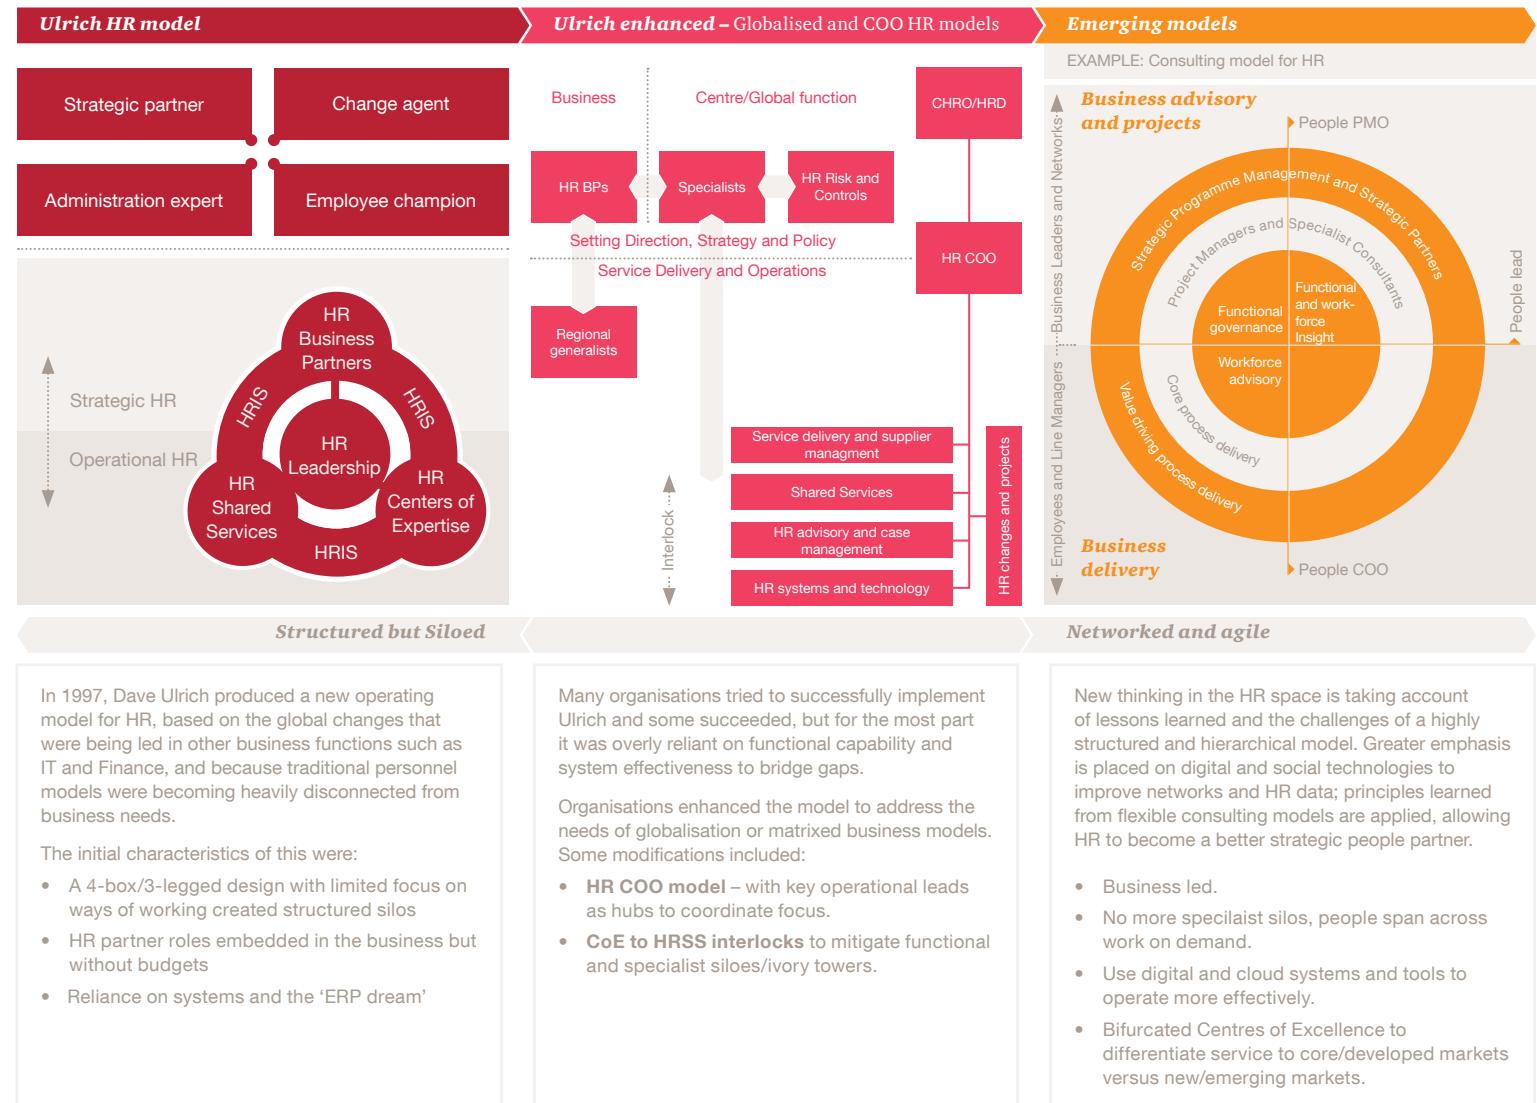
Ulrich HR model

Ulrich enhanced – Globalised and COO HR models

Emerging models

Strategic partner

Change agent

Administration expert

Employee champion

Strategic HR

Operational HR

HR Business Partners

HRIS

HRIS

HR Leadership

HR Shared Services

HR Centers of Expertise

HRIS

Business

Centre/Global function

CHRO/HRD

HR BPs

Specialists

HR Risk and Controls

Setting Direction, Strategy and Policy

Service Delivery and Operations

HR COO

Regional generalists

Interlock

Service delivery and supplier managment

Shared Services

HR advisory and case management

HR systems and technology

HR changes and projects

EXAMPLE: Consulting model for HR

Business advisory and projects

People PMO

Business Leaders and Networks

Employees and Line Managers

People lead

Strategic Programme Management and Strategic Partners

Project Managers and Specialist Consultants

Functional governance

Functional and workforce Insight

Workforce advisory

Core process delivery

Value driving process delivery

Business delivery

People COO

Structured but Siloed

Networked and agile

In 1997, Dave Ulrich produced a new operating model for HR, based on the global changes that were being led in other business functions such as IT and Finance, and because traditional personnel models were becoming heavily disconnected from business needs.

The initial characteristics of this were:

• A 4-box/3-legged design with limited focus on ways of working created structured silos
• HR partner roles embedded in the business but without budgets
• Reliance on systems and the 'ERP dream'

Many organisations tried to successfully implement Ulrich and some succeeded, but for the most part it was overly reliant on functional capability and system effectiveness to bridge gaps.

Organisations enhanced the model to address the needs of globalisation or matrixed business models. Some modifications included:

• HR COO model – with key operational leads as hubs to coordinate focus.
• CoE to HRSS interlocks to mitigate functional and specialist siloes/ivory towers.

New thinking in the HR space is taking account of lessons learned and the challenges of a highly structured and hierarchical model. Greater emphasis is placed on digital and social technologies to improve networks and HR data; principles learned from flexible consulting models are applied, allowing HR to become a better strategic people partner.

• Business led.
• No more specilaist silos, people span across work on demand.
• Use digital and cloud systems and tools to operate more effectively.
• Bifurcated Centres of Excellence to differentiate service to core/developed markets versus new/emerging markets.